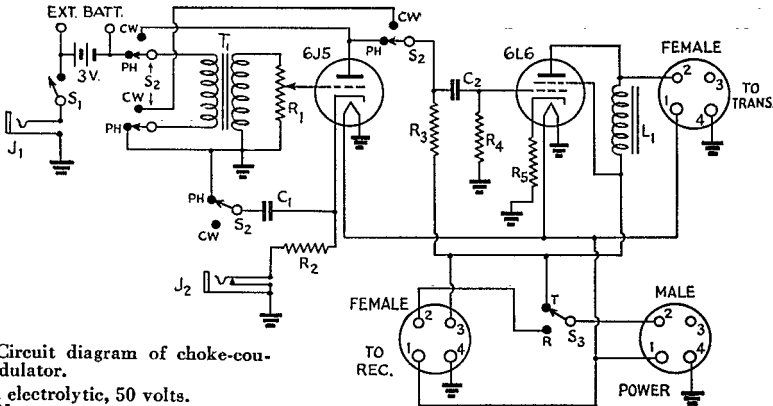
EXT. BATT.
CW
CW
PH
$S_2$
3V.
$T_1$
$S_1$
CW
$R_1$
6J5
PH
$S_2$
6L6
FEMALE
TO TRANS.
$J_1$
PH
$C_2$
$R_3$
$R_4$
$R_5$
$L_1$
1
2
3
4
PH
CW
$S_2$
$C_1$
$R_2$
$J_2$
FEMALE
TO REC.
1
2
3
4
T
R
$S_3$
MALE
1
2
3
4
POWER

Circuit diagram of choke-coudulator.
electrolytic, 50 volts.